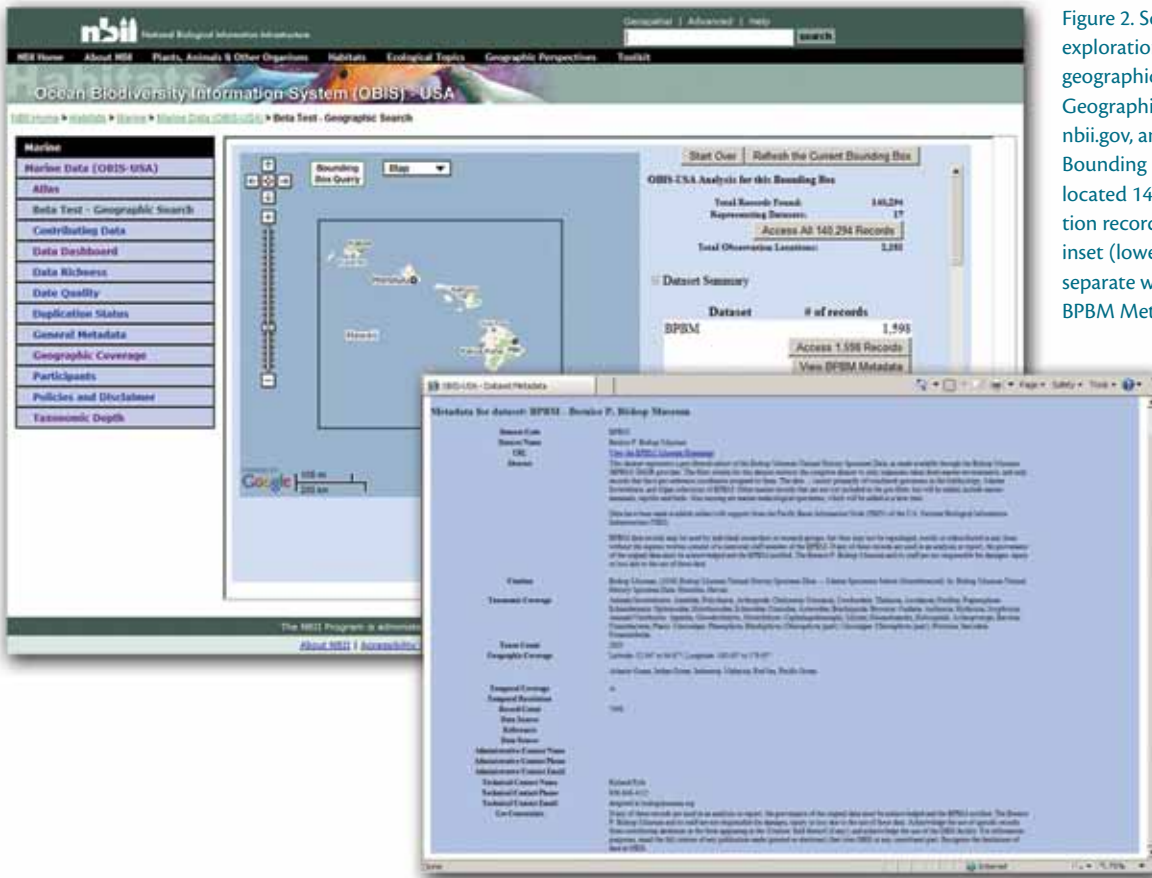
nbii National Biological Information Infrastructure

Geospatial | Advanced | Help

search

NBII Home | About NBII | Plants, Animals & Other Organisms | Habitats | Ecological Topics | Geographic Perspectives | Toolkit

Habitats

Ocean Biodiversity Information System (OBIS) - USA

NBII Home > Habitats > Marine > Marine Data (OBIS-USA) > Beta Test - Geographic Search

Marine
Marine Data (OBIS-USA)
Atlas
Beta Test - Geographic Search
Contributing Data
Data Dashboard
Data Richness
Data Quality
Duplication Status
General Metadata
Geographic Coverage
Participants
Policies and Disclaimer
Taxonomic Depth

Bounding Box Query

Map

Honolulu

Hawaii

Google 100 mi 200 km

Start Over | Refresh the Current Bounding Box

OBIS-USA Analysis for this Bounding Box

Total Records Found: 140,294
Representing Datasets: 17
Access All 140,294 Records
Total Observation Locations: 3,281

Dataset Summary

| Dataset | # of records |
|---|---|
| BPBM | 1,598 |

Access 1,598 Records
View BPBM Metadata

The NBII Program is administ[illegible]

About NBII | Accessibility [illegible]

OBIS-USA - Dataset Metadata

Page ▾ Safety ▾ Tools ▾

Metadata for dataset: BPBM - Bernice P. Bishop Museum

Dataset Code
Dataset Name
URL
Abstract

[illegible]

Citation
Taxonomic Coverage

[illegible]

Taxon Count
Geographic Coverage

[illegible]

Temporal Coverage
Temporal Resolution
Record Count
Data Source
Reference
Data Source
Administrative Contact Name
Administrative Contact Phone
Administrative Contact Email
Technical Contact Name
Technical Contact Phone
Technical Contact Email
Use Constraints

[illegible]

Done | Internet | 75%

Figure 2. S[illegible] exploratio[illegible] geographic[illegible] Geographi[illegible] nbii.gov, a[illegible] Bounding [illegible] located 14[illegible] tion record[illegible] inset (lowe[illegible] separate w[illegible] BPBM Met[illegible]